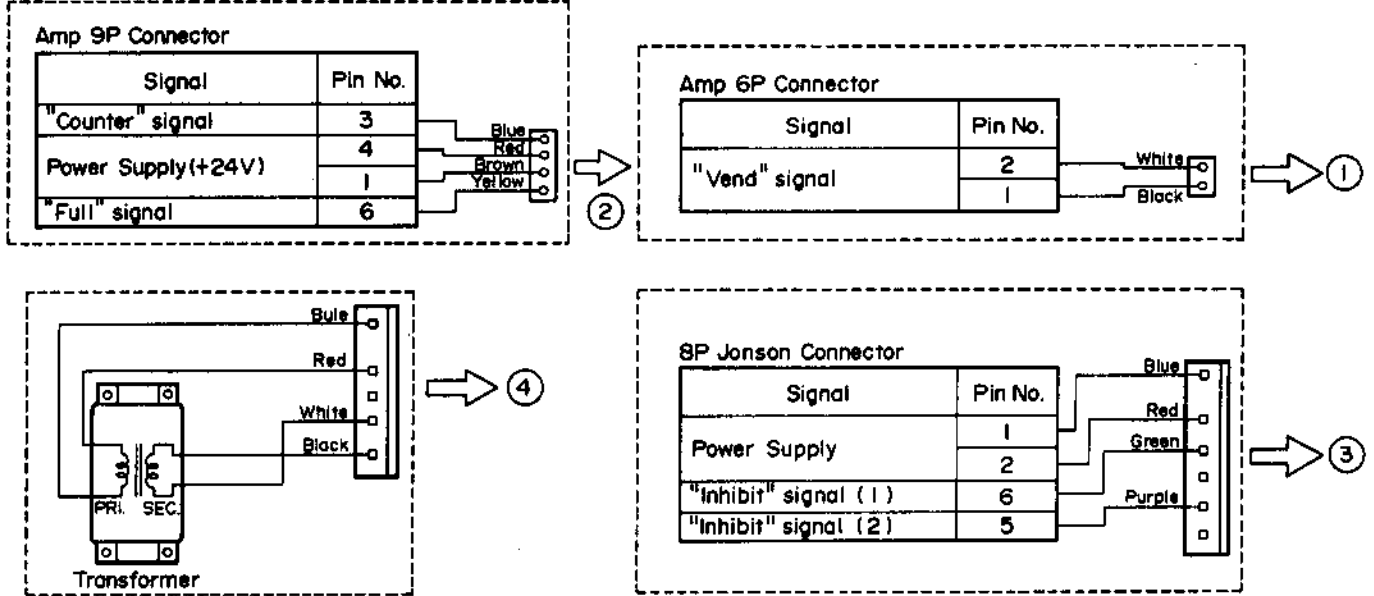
Amp 9P Connector

| Signal | Pin No. |
|---|---|
| "Counter" signal | 3 |
| Power Supply(+24V) | 4 |
| | 1 |
| "Full" signal | 6 |

Blue
Red
Brown
Yellow

②

Amp 6P Connector

| Signal | Pin No. |
|---|---|
| "Vend" signal | 2 |
| | 1 |

White
Black

①

Bule
Red
White
Black

PRI.
SEC.
Transformer

④

8P Jonson Connector

| Signal | Pin No. |
|---|---|
| Power Supply | 1 |
| | 2 |
| "Inhibit" signal (1) | 6 |
| "Inhibit" signal (2) | 5 |

Blue
Red
Green
Purple

③